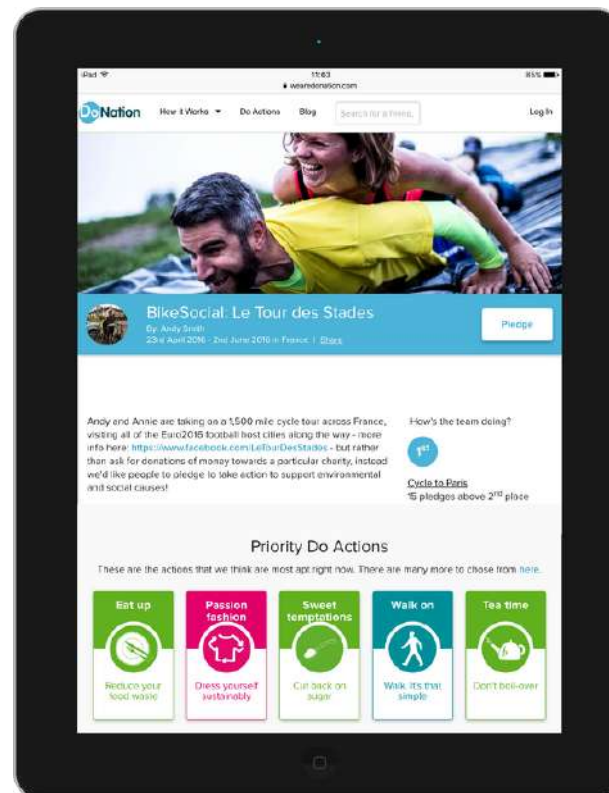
iPad 11:03 85%
wearedonation.com

DoNation How it Works ▾ Do Actions Blog Search for a friend Log In

BikeSocial: Le Tour des Stades
By: Andy Smith
23rd April 2016 - 2nd June 2016 in France | Share

Pledge

Andy and Annie are taking on a 1,500 mile cycle tour across France, visiting all of the Euro2016 football host cities along the way - more info here: https://www.facebook.com/LeTourDesStades - but rather than ask for donations of money towards a particular charity, instead we'd like people to pledge to take action to support environmental and social causes!

How's the team doing?

1st

Cycle to Paris
15 pledges above 2nd place

Priority Do Actions

These are the actions that we think are most apt right now. There are many more to chose from here.

Eat up
Reduce your food waste

Passion fashion
Dress yourself sustainably

Sweet temptations
Cut back on sugar

Walk on
Walk. It's that simple

Tea time
Don't boil-over